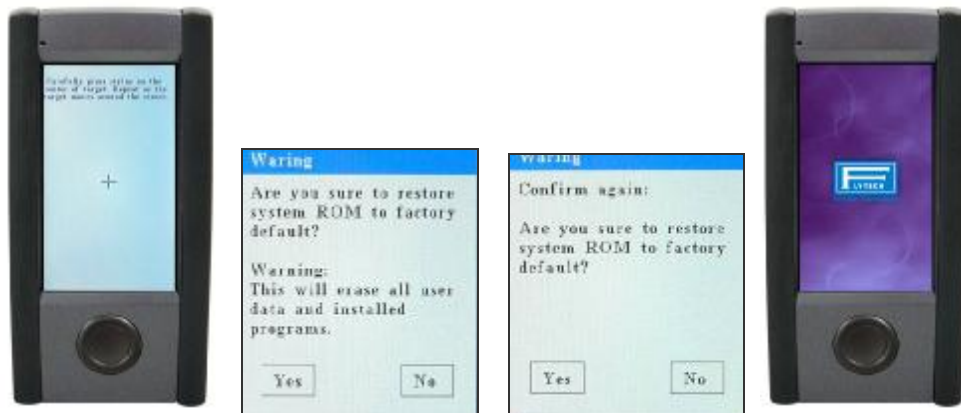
Carefully press stylus on the center of target. Repeat as the target moves around the screen.

Waring

Are you sure to restore system ROM to factory default?

Warning:
This will erase all user data and installed programs.

Yes No

Waring

Confirm again:

Are you sure to restore system ROM to factory default?

Yes No

FLYTECH